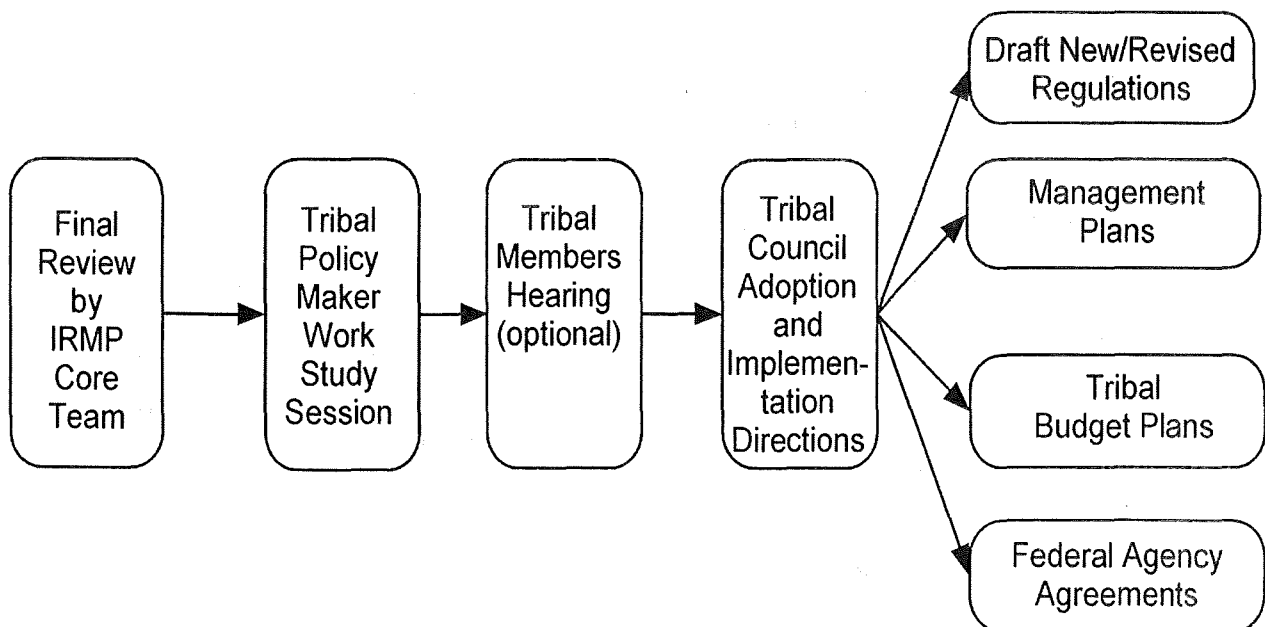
Final Review by IRMP Core Team

Tribal Policy Maker Work Study Session

Tribal Members Hearing (optional)

Tribal Council Adoption and Implementation Directions

Draft New/Revised Regulations

Management Plans

Tribal Budget Plans

Federal Agency Agreements